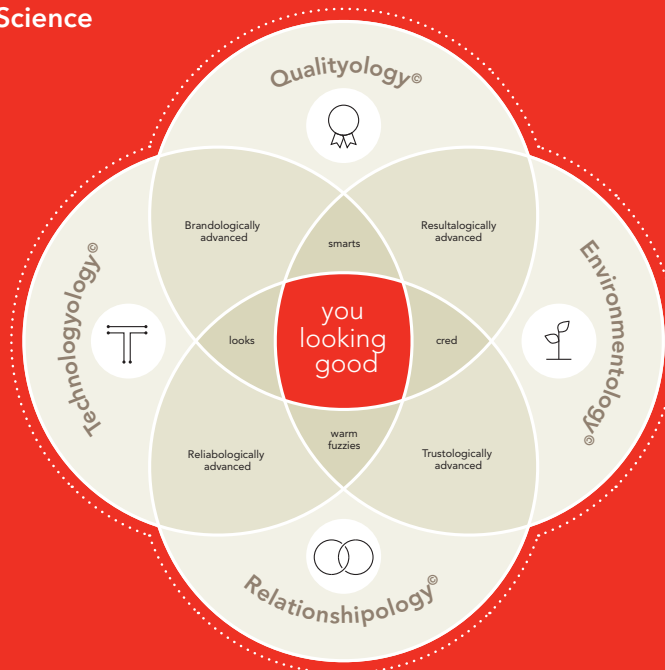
Science

Qualityology©

Technologyology©

Environmentology©

Relationshipology©

Brandologically advanced

Resultalogically advanced

smarts

looks

you looking good

cred

warm fuzzies

Reliabologically advanced

Trustologically advanced